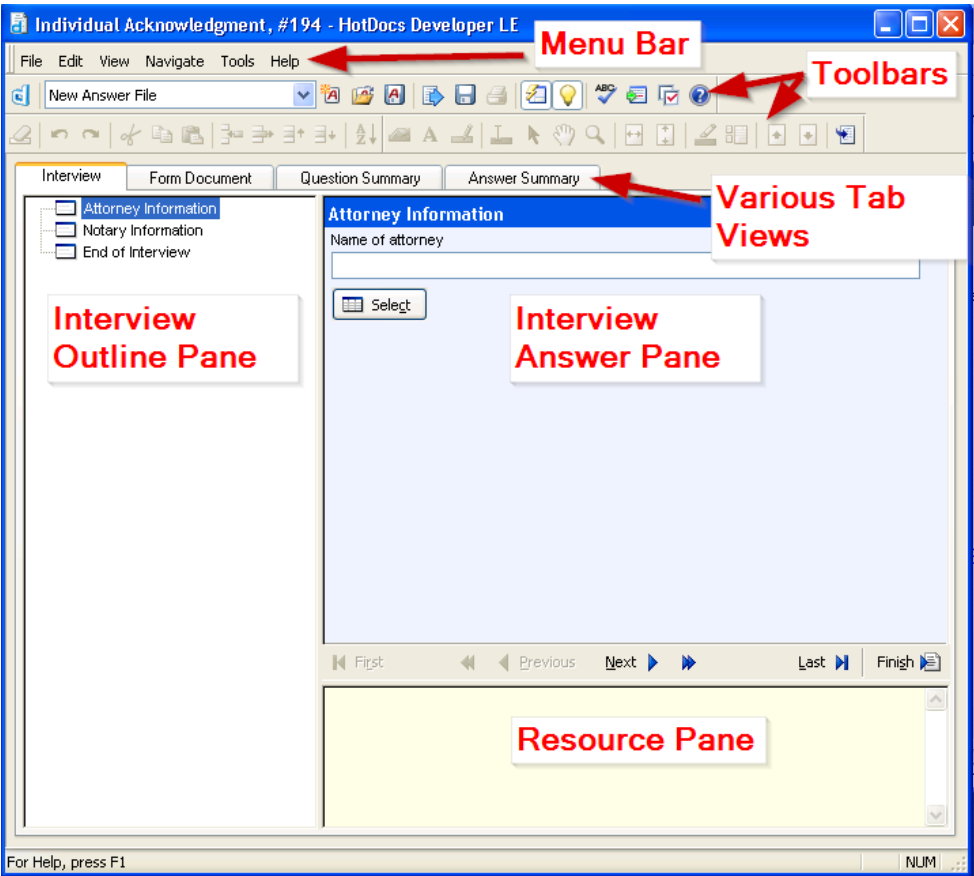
Individual Acknowledgment, #194 - HotDocs Developer LE

Menu Bar

File Edit View Navigate Tools Help

Toolbars

New Answer File

Interview Form Document Question Summary Answer Summary

Various Tab Views

Attorney Information
Notary Information
End of Interview

Attorney Information
Name of attorney

Select

Interview Outline Pane

Interview Answer Pane

First Previous Next Last Finish

Resource Pane

For Help, press F1

NUM